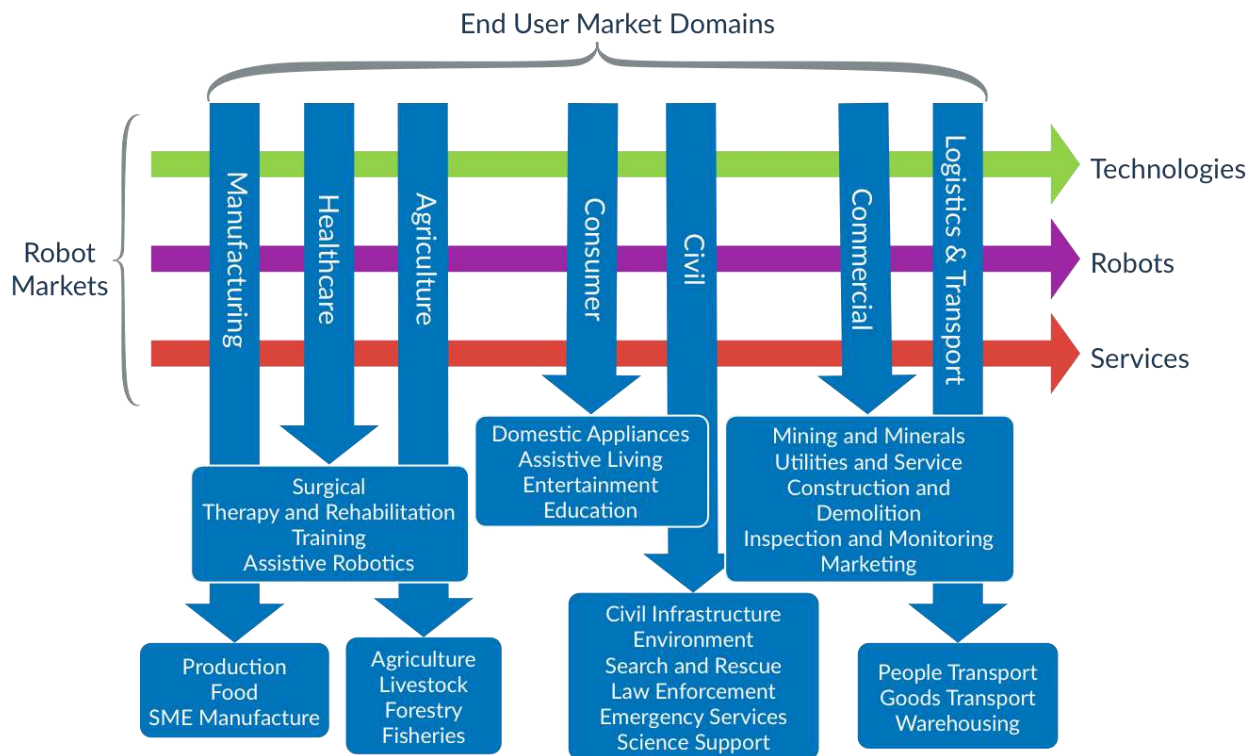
End User Market Domains

Robot Markets

Technologies

Robots

Services

Manufacturing

Healthcare

Agriculture

Consumer

Civil

Commercial

Logistics & Transport

Domestic Appliances
Assistive Living
Entertainment
Education

Mining and Minerals
Utilities and Service
Construction and Demolition
Inspection and Monitoring
Marketing

Surgical
Therapy and Rehabilitation
Training
Assistive Robotics

Production
Food
SME Manufacture

Agriculture
Livestock
Forestry
Fisheries

Civil Infrastructure
Environment
Search and Rescue
Law Enforcement
Emergency Services
Science Support

People Transport
Goods Transport
Warehousing